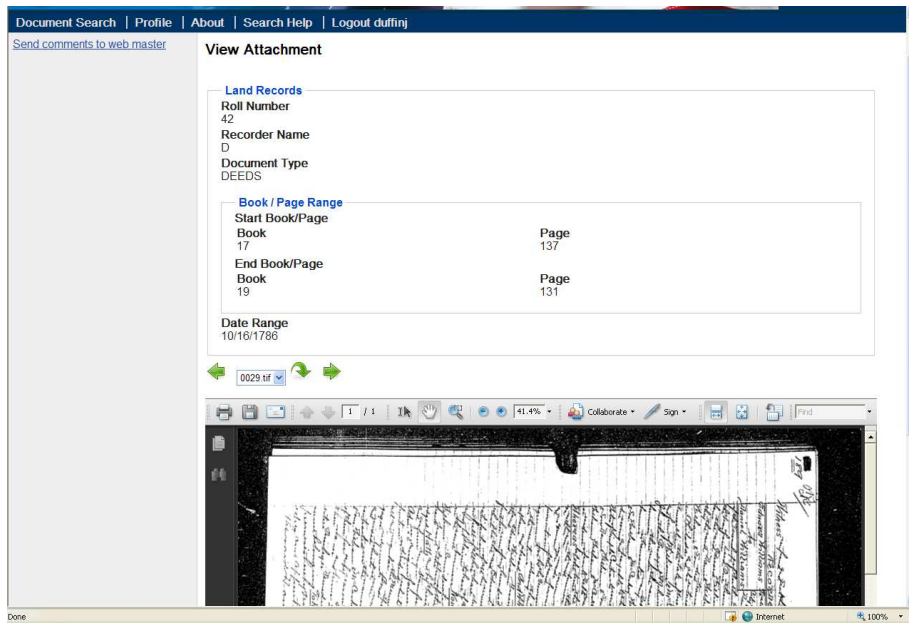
Document Search | Profile | About | Search Help | Logout duffinj

Send comments to web master

View Attachment

Land Records

Roll Number
42

Recorder Name
D

Document Type
DEEDS

Book / Page Range

Start Book/Page

| Book | Page |
|---|---|
| 17 | 137 |

End Book/Page

| Book | Page |
|---|---|
| 19 | 131 |

Date Range
10/16/1786

0029.tif

1 / 1

41.4%

Collaborate

Sign

Find

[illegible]

Done

Internet

100%